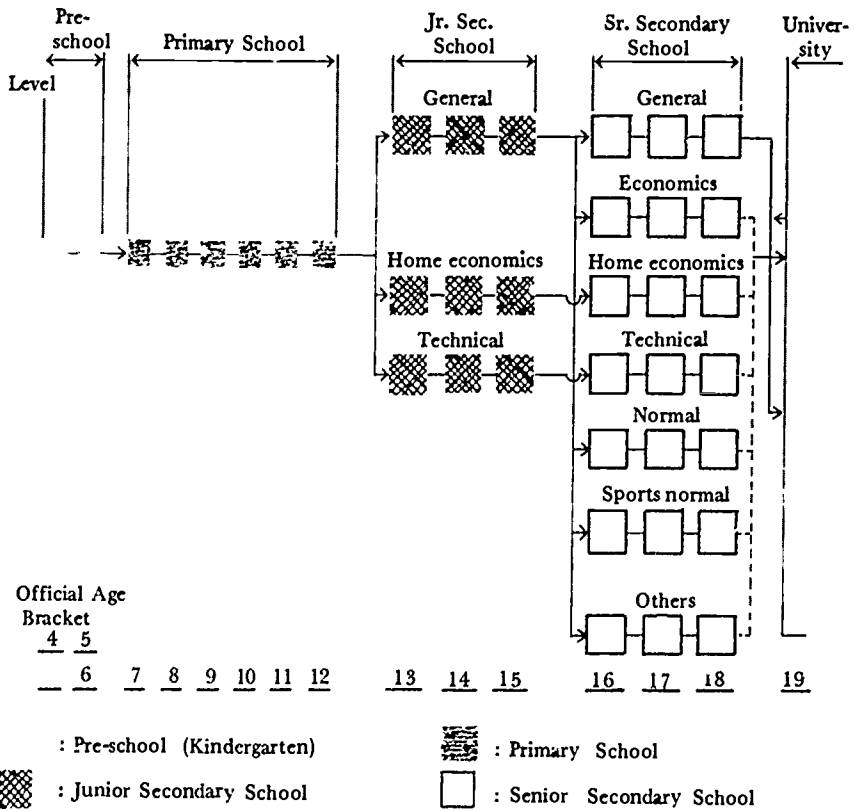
Pre-school

Primary School

Jr. Sec. School

Sr. Secondary School

University

Level

General

General

Economics

Home economics

Home economics

Technical

Technical

Normal

Sports normal

Others

Official Age Bracket

4 5

6 7 8 9 10 11 12 13 14 15 16 17 18 19

: Pre-school (Kindergarten)

: Primary School

: Junior Secondary School

: Senior Secondary School